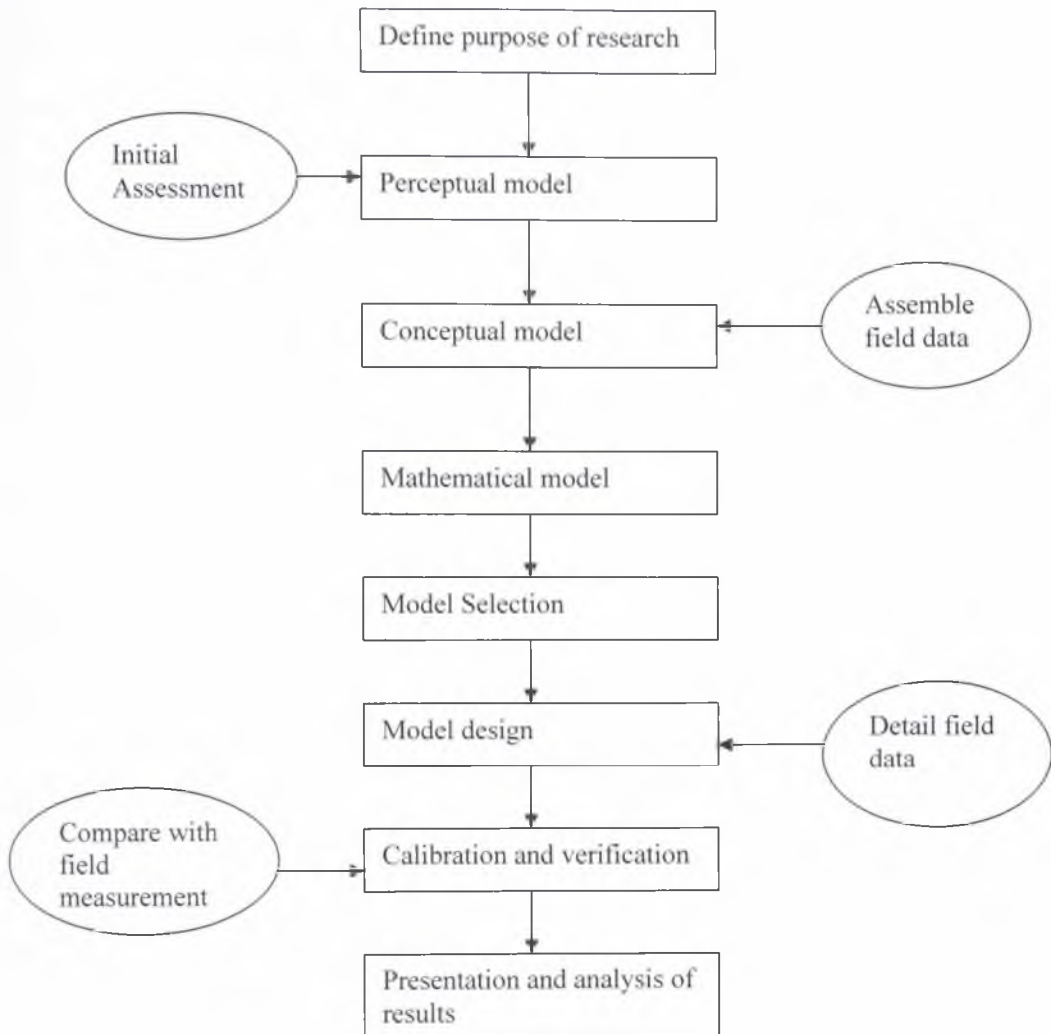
Define purpose of research

Initial Assessment

Perceptual model

Conceptual model

Assemble field data

Mathematical model

Model Selection

Model design

Detail field data

Compare with field measurement

Calibration and verification

Presentation and analysis of results